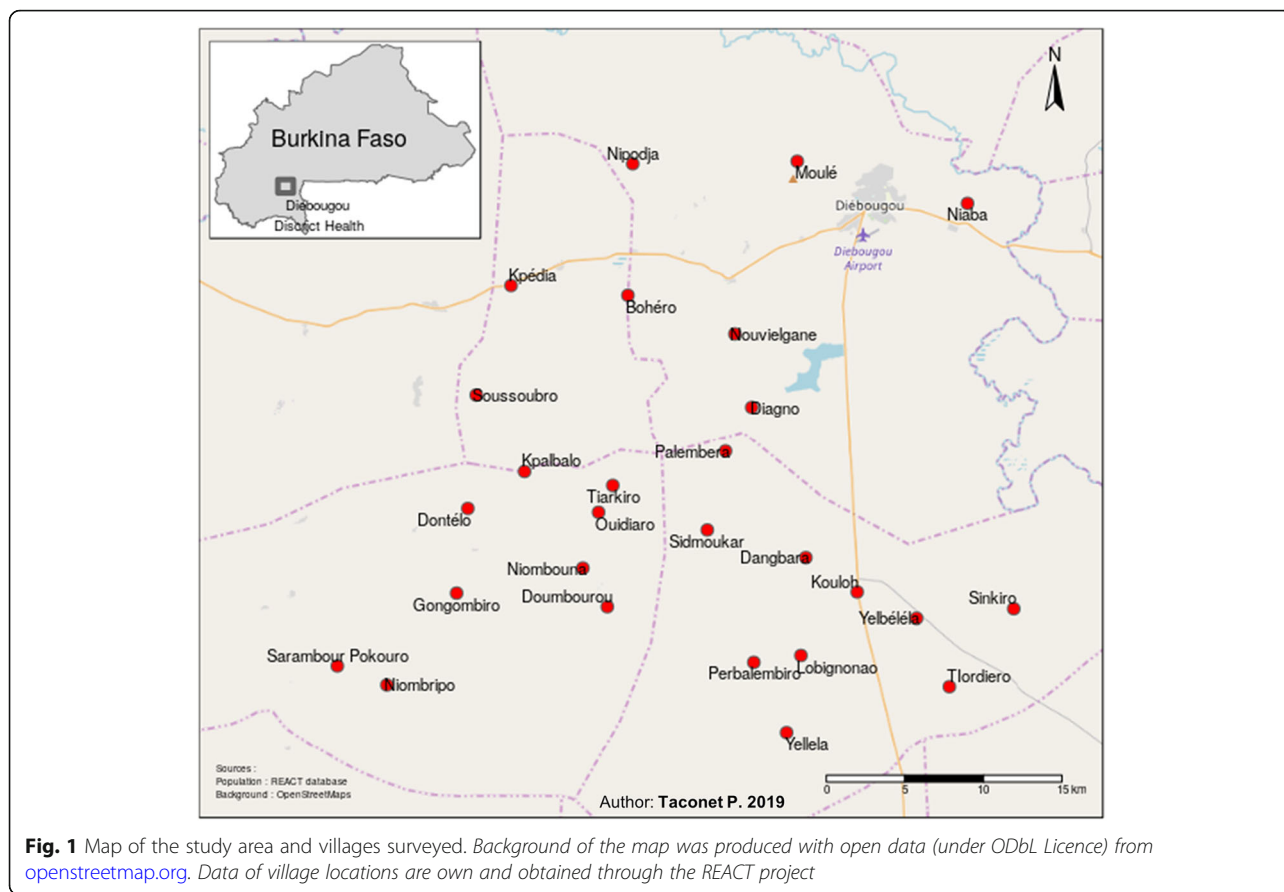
Burkina Faso

Diebougou
District Health

N

Nipodja

Moulé

Diébougou

Niaba

Diebougou Airport

Kpédia

Bohéro

Nouvielgane

Soussoubro

Diagno

Kpalbalo

Palembera

Tiarkiro

Dontélo

Ouidiaro

Sidmoukar

Dangbara

Niombouna

Kouloh

Gongombiro

Doumbourou

Sinkiro

Yelbéléla

Sarambour Pokouro

Lobignonao

Perbalembiro

Tiordiero

Niombripo

Yellela

Sources :
Population : REACT database
Background : OpenStreetMaps

Author: Taconet P. 2019

0 5 10 15 km

Fig. 1 Map of the study area and villages surveyed. Background of the map was produced with open data (under ODbL Licence) from openstreetmap.org. Data of village locations are own and obtained through the REACT project